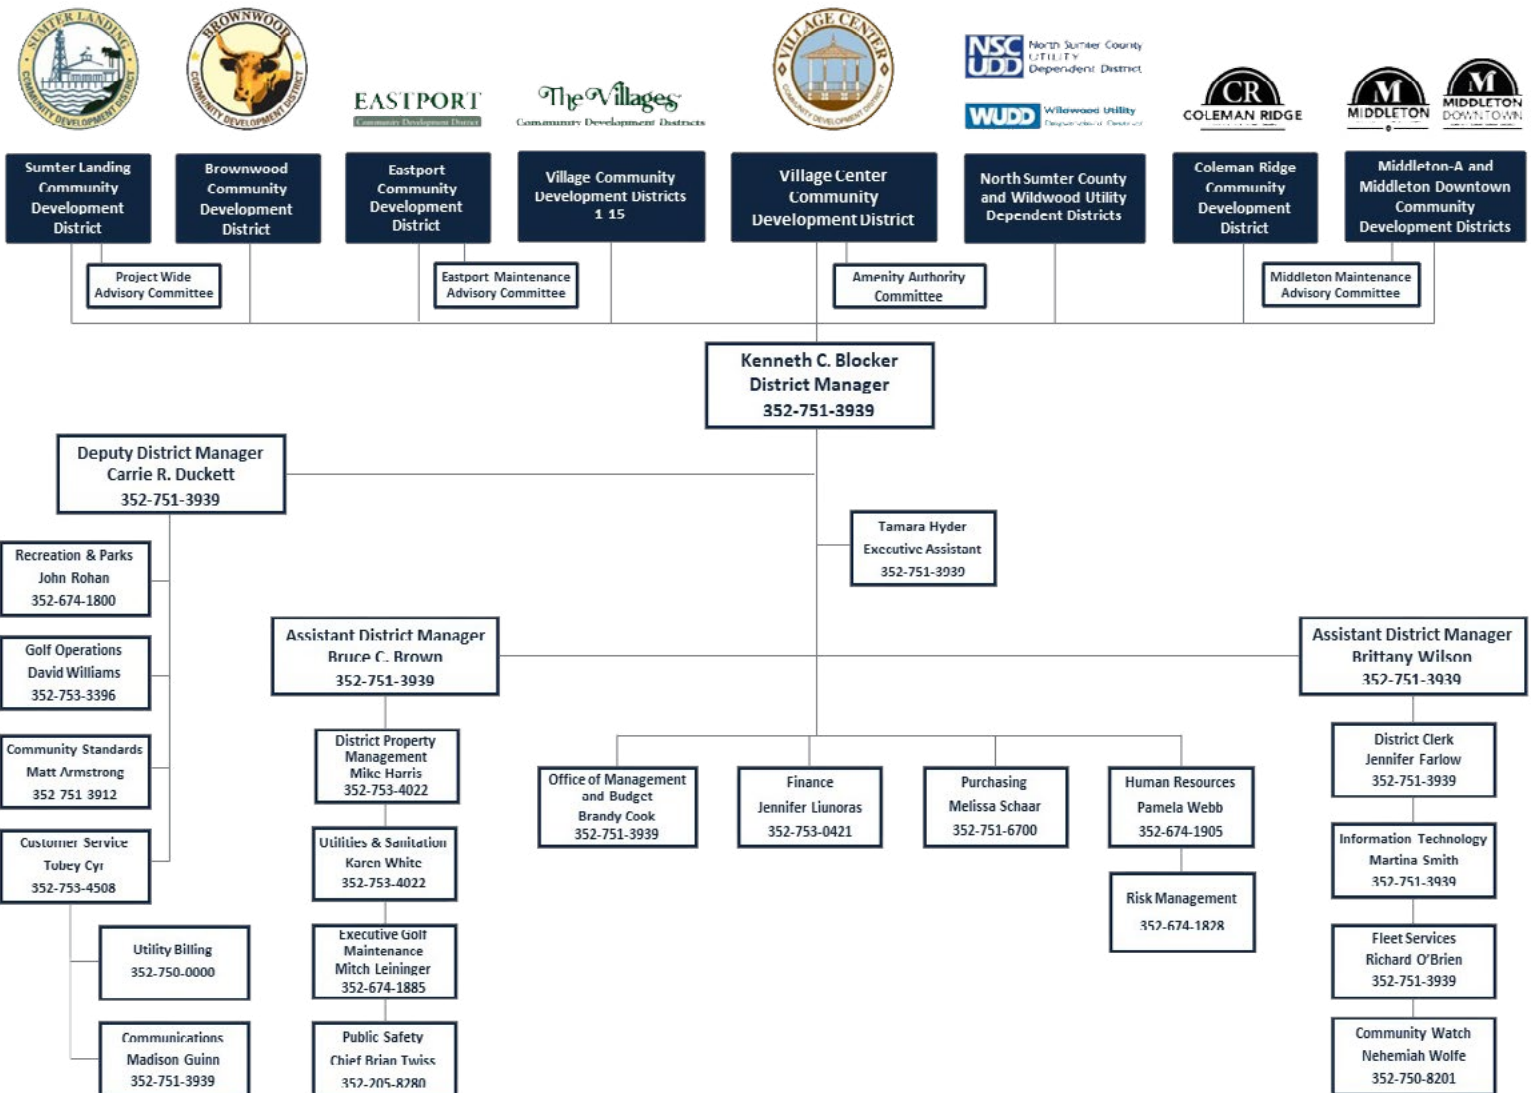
SUMTER LANDING COMMUNITY DEVELOPMENT DISTRICT

BROWNWOOD COMMUNITY DEVELOPMENT DISTRICT

EASTPORT
Community Development District

The Villages
Community Development Districts

VILLAGE CENTER COMMUNITY DEVELOPMENT DISTRICT

NSC UDD North Sumter County Utility Dependent District

WUDD Wildwood Utility Dependent District

CR COLEMAN RIDGE

M MIDDLETON

M MIDDLETON DOWNTOWN

Sumter Landing Community Development District

Brownwood Community Development District

Eastport Community Development District

Village Community Development Districts 1 15

Village Center Community Development District

North Sumter County and Wildwood Utility Dependent Districts

Coleman Ridge Community Development District

Middleton-A and Middleton Downtown Community Development Districts

Project Wide Advisory Committee

Eastport Maintenance Advisory Committee

Amenity Authority Committee

Middleton Maintenance Advisory Committee

Kenneth C. Blocker
District Manager
352-751-3939

Deputy District Manager
Carrie R. Duckett
352-751-3939

Tamara Hyder
Executive Assistant
352-751-3939

Recreation & Parks
John Rohan
352-674-1800

Golf Operations
David Williams
352-753-3396

Community Standards
Matt Armstrong
352 751 3912

Customer Service
Tobey Cyr
352-753-4508

Utility Billing
352-750-0000

Communications
Madison Guinn
352-751-3939

Assistant District Manager
Bruce C. Brown
352-751-3939

District Property Management
Mike Harris
352-753-4022

Utilities & Sanitation
Karen White
352-753-4022

Executive Golf Maintenance
Mitch Leininger
352-674-1885

Public Safety
Chief Brian Twiss
352-205-8280

Office of Management and Budget
Brandy Cook
352-751-3939

Finance
Jennifer Liunoras
352-753-0421

Purchasing
Melissa Schaar
352-751-6700

Human Resources
Pamela Webb
352-674-1905

Risk Management
352-674-1828

Assistant District Manager
Brittany Wilson
352-751-3939

District Clerk
Jennifer Farlow
352-751-3939

Information Technology
Martina Smith
352-751-3939

Fleet Services
Richard O'Brien
352-751-3939

Community Watch
Nehemiah Wolfe
352-750-8201